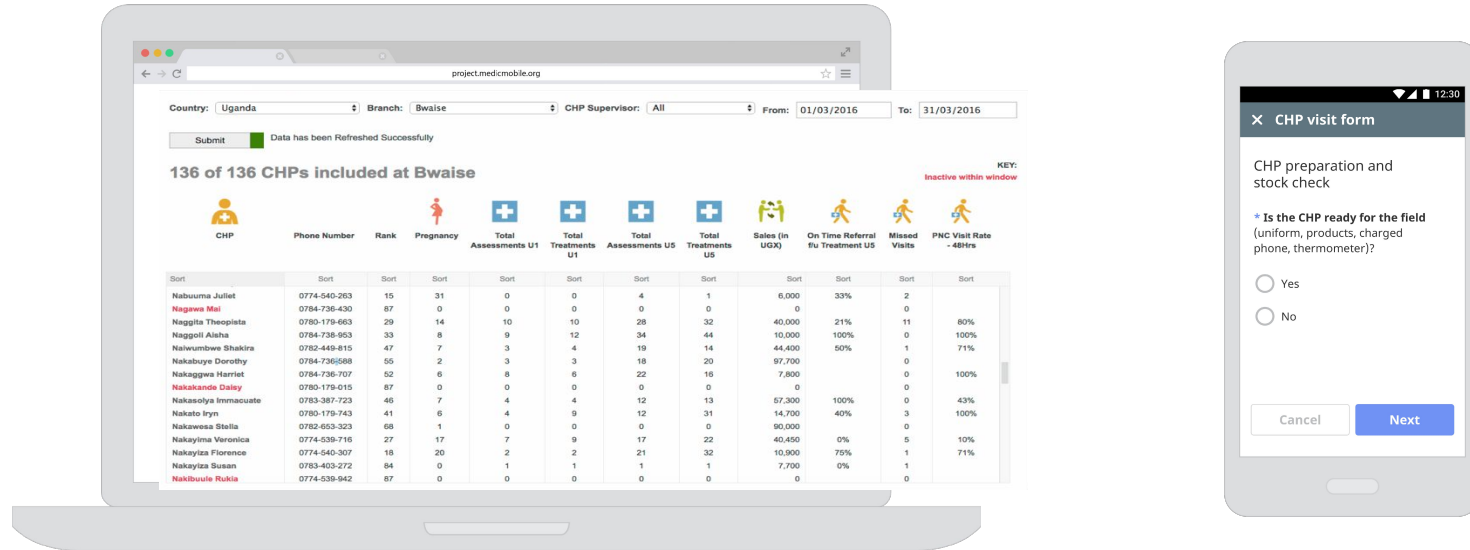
project.medicmobile.org

Country: Uganda Branch: Bwaise CHP Supervisor: All From: 01/03/2016 To: 31/03/2016

Submit Data has been Refreshed Successfully

136 of 136 CHPs included at Bwaise

KEY:
Inactive within window

| CHP | Phone Number | Rank | Pregnancy | Total Assessments U1 | Total Treatments U1 | Total Assessments U5 | Total Treatments U5 | Sales (in UGX) | On Time Referral f/u Treatment U5 | Missed Visits | PNC Visit Rate - 48Hrs |
|---|---|---|---|---|---|---|---|---|---|---|---|
| Sort | Sort | Sort | Sort | Sort | Sort | Sort | Sort | Sort | Sort | Sort | Sort |
| Nabuuma Juliet | 0774-540-263 | 15 | 31 | 0 | 0 | 4 | 1 | 6,000 | 33% | 2 | |
| Nagawa Mai | 0784-736-430 | 87 | 0 | 0 | 0 | 0 | 0 | 0 | | 0 | |
| Naggita Theopista | 0780-179-663 | 29 | 14 | 10 | 10 | 28 | 32 | 40,000 | 21% | 11 | 80% |
| Naggoli Aisha | 0784-738-953 | 33 | 8 | 9 | 12 | 34 | 44 | 10,000 | 100% | 0 | 100% |
| Naiwumbwe Shakira | 0782-449-815 | 47 | 7 | 3 | 4 | 19 | 14 | 44,400 | 50% | 1 | 71% |
| Nakabuye Dorothy | 0784-736-588 | 55 | 2 | 3 | 3 | 18 | 20 | 97,700 | | 0 | |
| Nakaggwa Harriet | 0784-736-707 | 52 | 6 | 8 | 6 | 22 | 16 | 7,800 | | 0 | 100% |
| Nakakande Daisy | 0780-179-015 | 87 | 0 | 0 | 0 | 0 | 0 | 0 | | 0 | |
| Nakasolya Immacuate | 0783-387-723 | 46 | 7 | 4 | 4 | 12 | 13 | 57,300 | 100% | 0 | 43% |
| Nakato Iryn | 0780-179-743 | 41 | 6 | 4 | 9 | 12 | 31 | 14,700 | 40% | 3 | 100% |
| Nakawesa Stella | 0782-653-323 | 68 | 1 | 0 | 0 | 0 | 0 | 90,000 | | 0 | |
| Nakayima Veronica | 0774-539-716 | 27 | 17 | 7 | 9 | 17 | 22 | 40,450 | 0% | 5 | 10% |
| Nakayiza Florence | 0774-540-307 | 18 | 20 | 2 | 2 | 21 | 32 | 10,900 | 75% | 1 | 71% |
| Nakayiza Susan | 0783-403-272 | 84 | 0 | 1 | 1 | 1 | 1 | 7,700 | 0% | 1 | |
| Nakibuule Rukia | 0774-539-942 | 87 | 0 | 0 | 0 | 0 | 0 | 0 | | 0 | |

12:30
× CHP visit form

CHP preparation and stock check

* Is the CHP ready for the field (uniform, products, charged phone, thermometer)?

Yes
No

Cancel Next